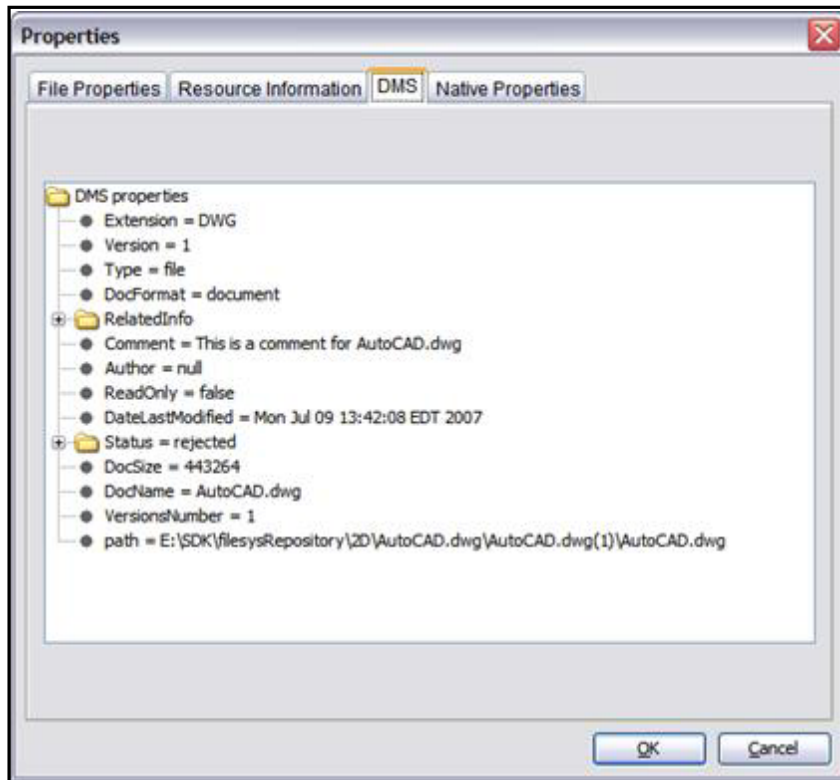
Properties

File Properties | Resource Information | DMS | Native Properties

DMS properties
Extension = DWG
Version = 1
Type = file
DocFormat = document
RelatedInfo
Comment = This is a comment for AutoCAD.dwg
Author = null
ReadOnly = false
DateLastModified = Mon Jul 09 13:42:08 EDT 2007
Status = rejected
DocSize = 443264
DocName = AutoCAD.dwg
VersionsNumber = 1
path = E:\SDK\filesysRepository\2D\AutoCAD.dwg\AutoCAD.dwg(1)\AutoCAD.dwg

OK
Cancel